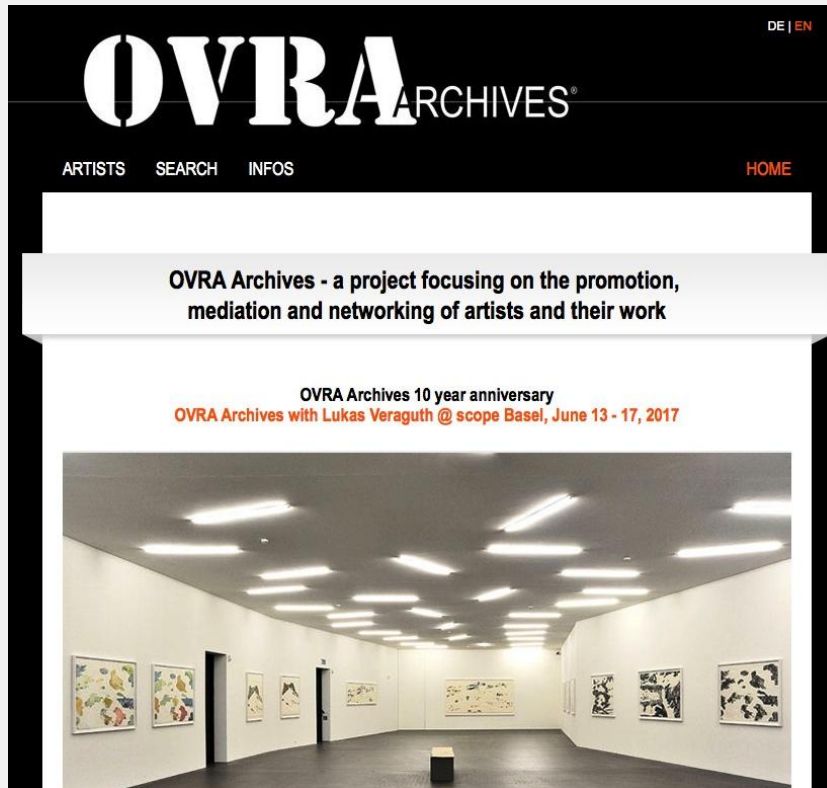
DE | EN

OVRA ARCHIVES®

ARTISTS SEARCH INFOS HOME

OVRA Archives - a project focusing on the promotion, mediation and networking of artists and their work

OVRA Archives 10 year anniversary
OVRA Archives with Lukas Veraguth @ scope Basel, June 13 - 17, 2017